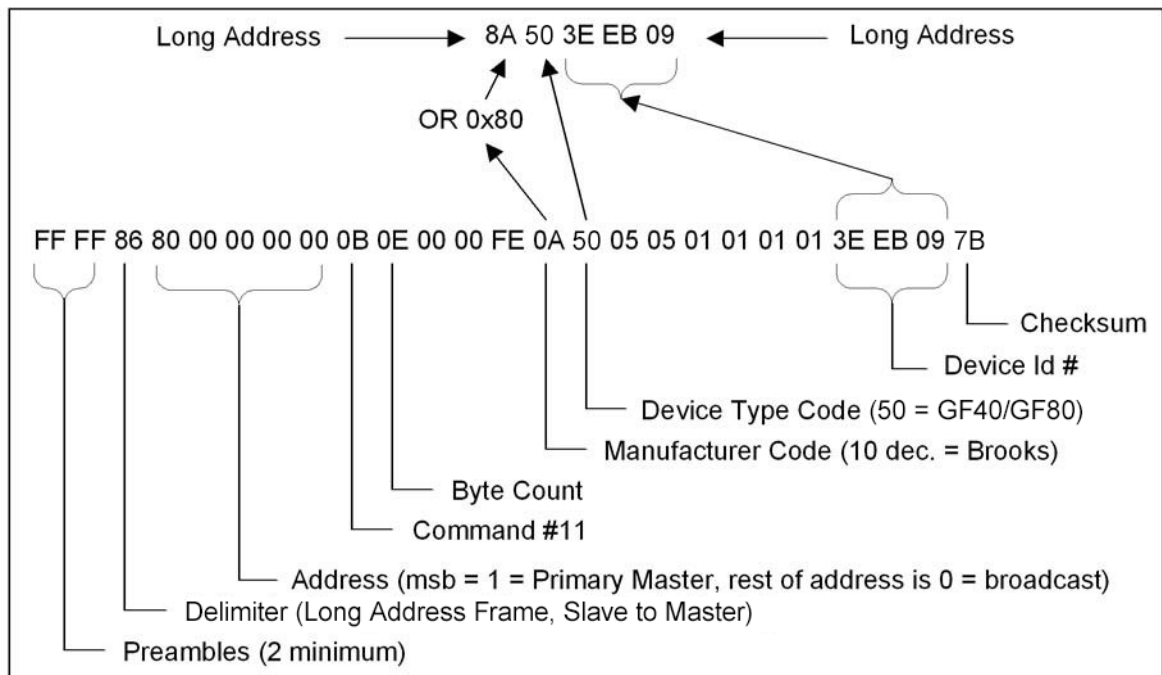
Long Address → 8A 50 3E EB 09 ← Long Address

OR 0x80

FF FF 86 80 00 00 00 00 0B 0E 00 00 FE 0A 50 05 05 01 01 01 01 3E EB 09 7B

Checksum

Device Id #

Device Type Code (50 = GF40/GF80)

Manufacturer Code (10 dec. = Brooks)

Byte Count

Command #11

Address (msb = 1 = Primary Master, rest of address is 0 = broadcast)

Delimiter (Long Address Frame, Slave to Master)

Preambles (2 minimum)